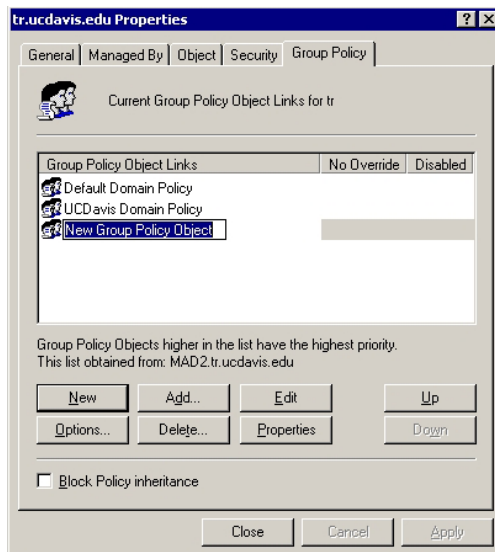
tr.ucdavis.edu Properties

? X

General | Managed By | Object | Security | Group Policy

Current Group Policy Object Links for tr

| Group Policy Object Links | No Override | Disabled |
|---|---|---|
| Default Domain Policy | | |
| UCDavis Domain Policy | | |
| New Group Policy Object | | |

Group Policy Objects higher in the list have the highest priority.
This list obtained from: MAD2.tr.ucdavis.edu

New | Add... | Edit | Up

Options... | Delete... | Properties | Down

Block Policy inheritance

Close | Cancel | Apply